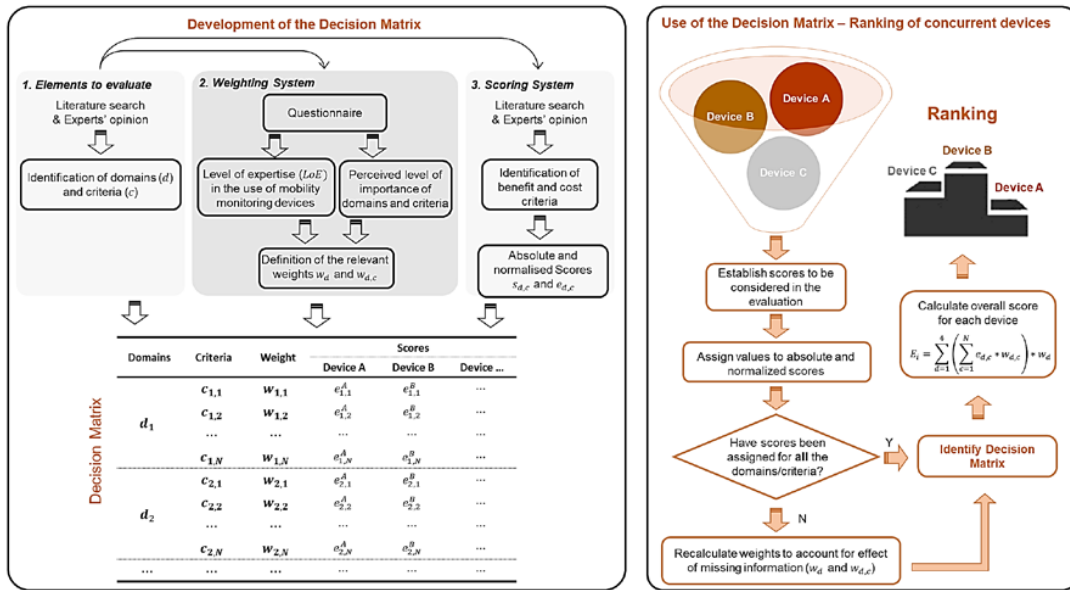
Development of the Decision Matrix

1. Elements to evaluate

Literature search & Experts' opinion

Identification of domains ($d$) and criteria ($c$)

2. Weighting System

Questionnaire

Level of expertise ($LoE$) in the use of mobility monitoring devices

Perceived level of importance of domains and criteria

Definition of the relevant weights $w_d$ and $w_{d,c}$

3. Scoring System

Literature search & Experts' opinion

Identification of benefit and cost criteria

Absolute and normalised Scores $s_{d,c}$ and $e_{d,c}$

Decision Matrix

| Domains | Criteria | Weight | Scores Device A | Scores Device B | Scores Device ... |
|---|---|---|---|---|---|
| $d_1$ | $c_{1,1}$ | $w_{1,1}$ | $e^A_{1,1}$ | $e^B_{1,1}$ | ... |
| | $c_{1,2}$ | $w_{1,2}$ | $e^A_{1,2}$ | $e^B_{1,2}$ | ... |
| | ... | ... | ... | ... | ... |
| | $c_{1,N}$ | $w_{1,N}$ | $e^A_{1,N}$ | $e^B_{1,N}$ | ... |
| $d_2$ | $c_{2,1}$ | $w_{2,1}$ | $e^A_{2,1}$ | $e^B_{2,1}$ | ... |
| | $c_{2,2}$ | $w_{2,2}$ | $e^A_{2,2}$ | $e^B_{2,2}$ | ... |
| | ... | ... | ... | ... | ... |
| | $c_{2,N}$ | $w_{2,N}$ | $e^A_{2,N}$ | $e^B_{2,N}$ | ... |
| ... | ... | ... | ... | ... | ... |

Use of the Decision Matrix – Ranking of concurrent devices

Device A
Device B
Device C

Ranking

Device B
Device C
Device A

Establish scores to be considered in the evaluation

Assign values to absolute and normalized scores

Have scores been assigned for all the domains/criteria?

Y

N

Recalculate weights to account for effect of missing information ($w_d$ and $w_{d,c}$)

Identify Decision Matrix

Calculate overall score for each device

$E_i = \sum_{d=1}^{4} \left( \sum_{c=1}^{N} e_{d,c} * w_{d,c} \right) * w_d$